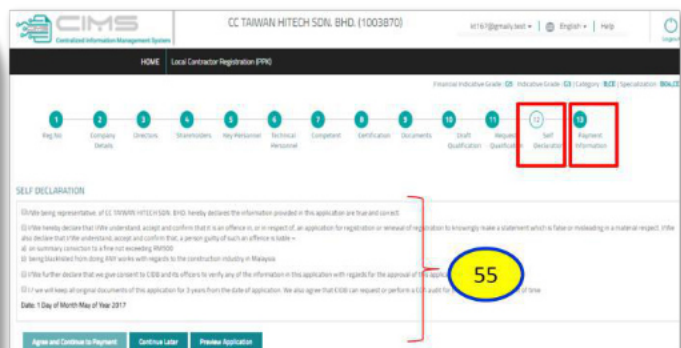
CIMS
Centralized Information Management System

CC TAIWAN HITECH SDN. BHD. (1003870)

kt167@gmail.test ▾ | English ▾ | Help

Logout

HOME   Local Contractor Registration (PPK)

Financial Indicative Grade : G5   Indicative Grade : G3 | Category : B,CE | Specialization : B04,C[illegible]

1 Reg No
2 Company Details
3 Directors
4 Shareholders
5 Key Personnel
6 Technical Personnel
7 Competent
8 Certification
9 Documents
10 Draft Qualification
11 Request Qualification
12 Self Declaration
13 Payment Information

SELF DECLARATION

☑ I/We being representative, of CC TAIWAN HITECH SDN. BHD. hereby declares the information provided in this application are true and correct.

☑ I/We hereby declare that I/We understand, accept and confirm that it is an offence in, or in respect of, an application for registration or renewal of registration to knowingly make a statement which is false or misleading in a material respect. I/We also declare that I/We understand, accept and confirm that, a person guilty of such an offence is liable –
a) on summary conviction to a fine not exceeding RM100
b) being blacklisted from doing ANY works with regards to the construction industry in Malaysia

☑ I/We further declare that we give consent to CIDB and its officers to verify any of the information in this application with regards for the approval of this applica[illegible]

☑ I/ we will keep all original documents of this application for 3 years from the date of application. We also agree that CIDB can request or perform a C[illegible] audit fo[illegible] of time

Date: 1 Day of Month May of Year 2017

55

Agree and Continue to Payment   Continue Later   Preview Application